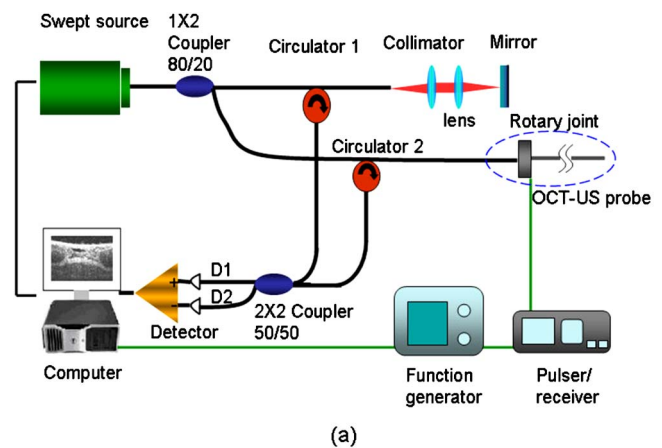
Swept source

1X2 Coupler 80/20

Circulator 1

Collimator

Mirror

lens

Rotary joint

Circulator 2

OCT-US probe

D1

D2

+

-

2X2 Coupler 50/50

Detector

Computer

Function generator

Pulser/ receiver

(a)